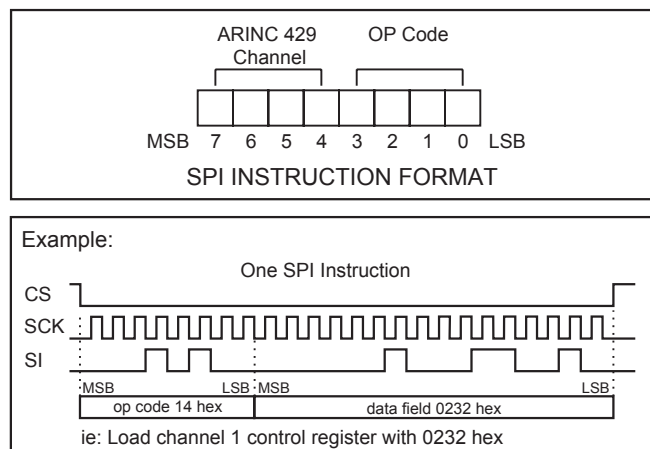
ARINC 429 Channel

OP Code

MSB 7 6 5 4 3 2 1 0 LSB

SPI INSTRUCTION FORMAT

Example:

One SPI Instruction

CS

SCK

SI

MSB LSB MSB LSB

op code 14 hex

data field 0232 hex

ie: Load channel 1 control register with 0232 hex